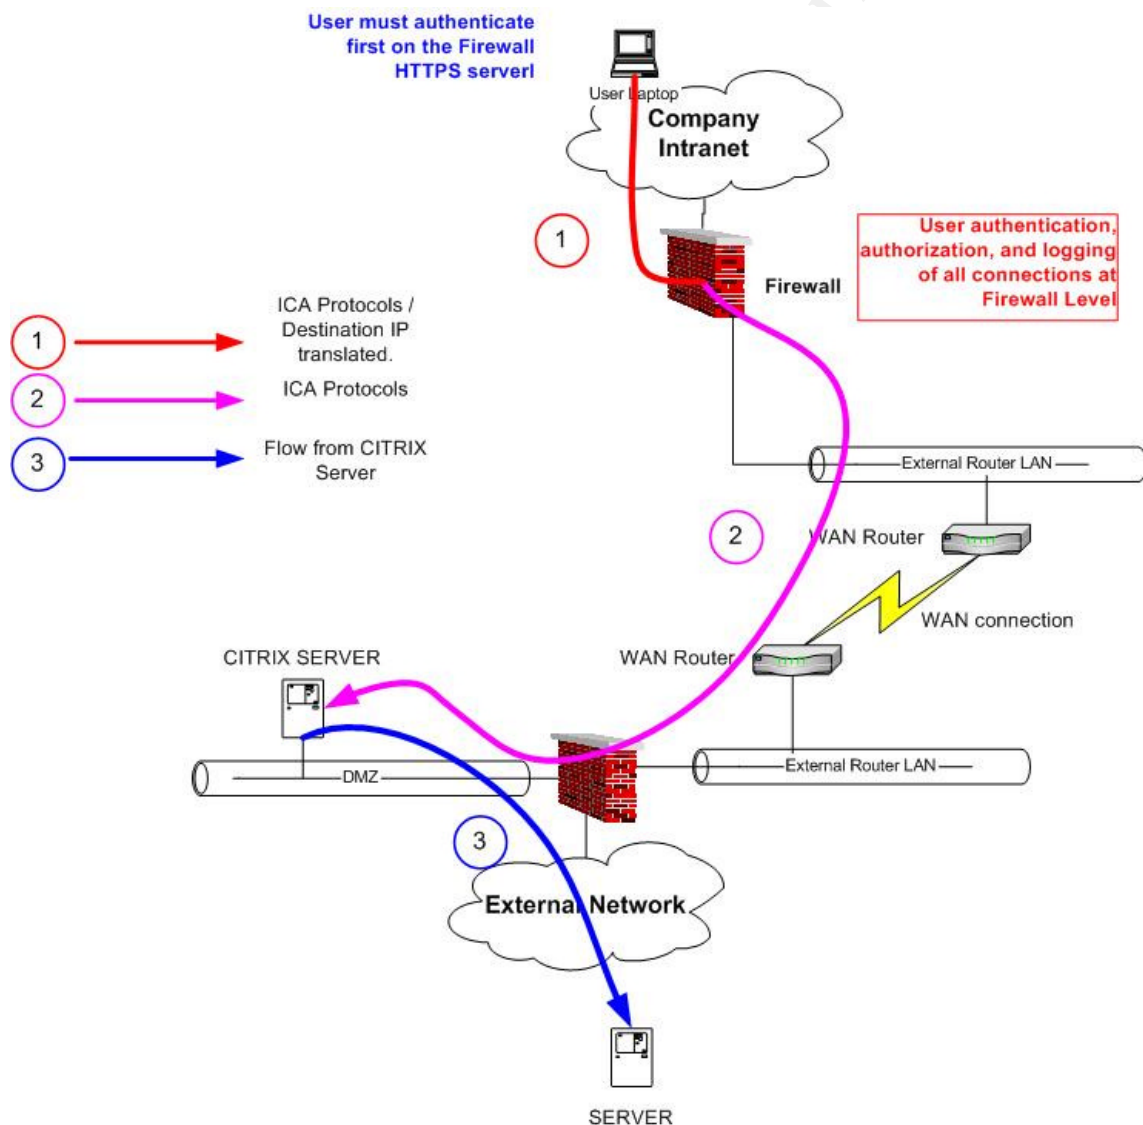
User must authenticate first on the Firewall HTTPS server!

User Laptop

Company Intranet

1

User authentication, authorization, and logging of all connections at Firewall Level

Firewall

1

ICA Protocols / Destination IP translated.

2

ICA Protocols

3

Flow from CITRIX Server

External Router LAN

2

WAN Router

WAN connection

CITRIX SERVER

WAN Router

DMZ

External Router LAN

3

External Network

SERVER